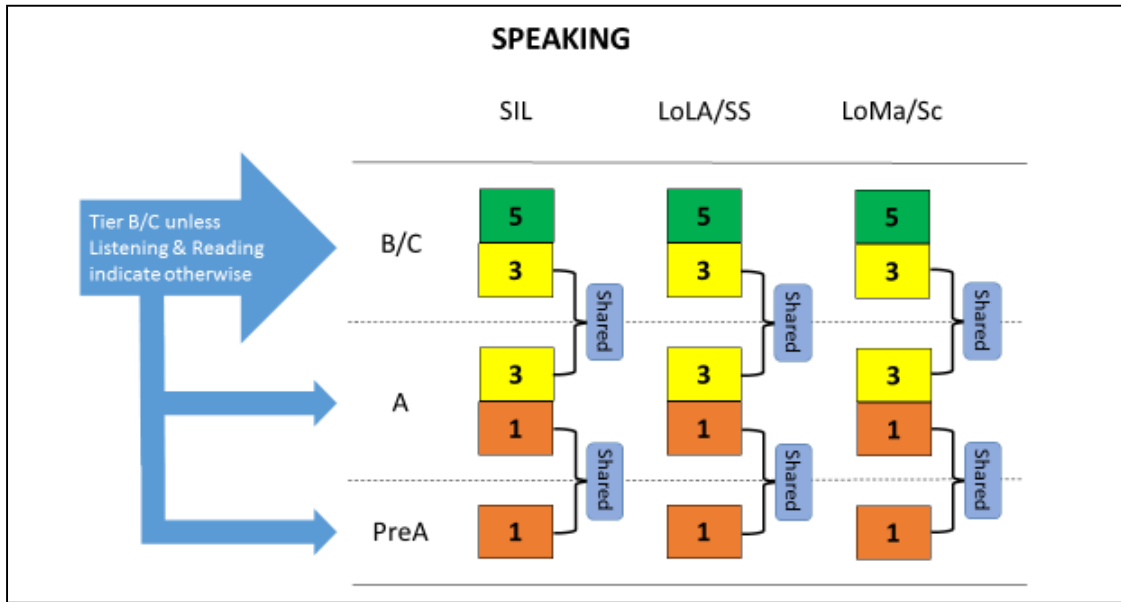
SPEAKING

| | SIL | LoLA/SS | LoMa/Sc |
|---|---|---|---|
| B/C | 5, 3 | 5, 3 | 5, 3 |
| A | 3, 1 | 3, 1 | 3, 1 |
| PreA | 1 | 1 | 1 |

Tier B/C unless Listening & Reading indicate otherwise

Shared

Shared

Shared

Shared

Shared

Shared